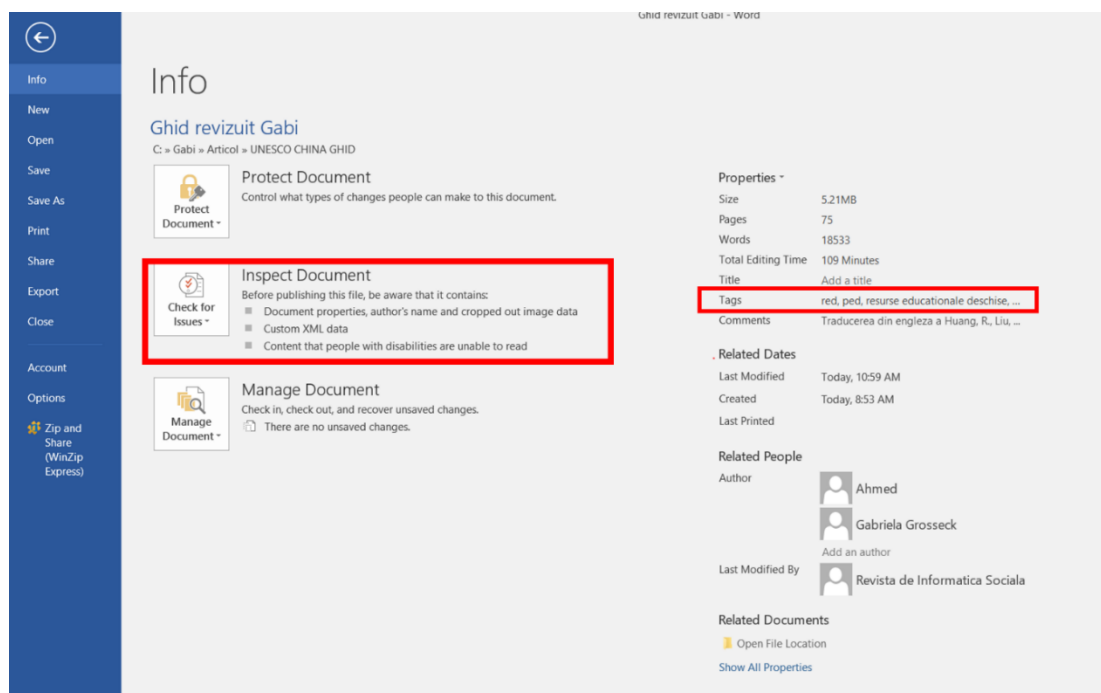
Ghid revizuit Gabi - Word

Info
New
Open
Save
Save As
Print
Share
Export
Close
Account
Options
Zip and Share (WinZip Express)

Info

Ghid revizuit Gabi
C: » Gabi » Articol » UNESCO CHINA GHID

Protect Document
Protect Document
Control what types of changes people can make to this document.

Check for Issues
Inspect Document
Before publishing this file, be aware that it contains:
Document properties, author's name and cropped out image data
Custom XML data
Content that people with disabilities are unable to read

Manage Document
Manage Document
Check in, check out, and recover unsaved changes.
There are no unsaved changes.

Properties
| | |
|---|---|
| Size | 5.21MB |
| Pages | 75 |
| Words | 18533 |
| Total Editing Time | 109 Minutes |
| Title | Add a title |
| Tags | red, ped, resurse educationale deschise, ... |
| Comments | Traducerea din engleza a Huang, R., Liu, ... |

Related Dates
| | |
|---|---|
| Last Modified | Today, 10:59 AM |
| Created | Today, 8:53 AM |
| Last Printed | |

Related People
Author
Ahmed
Gabriela Grosseck
Add an author
Last Modified By
Revista de Informatica Sociala

Related Documents
Open File Location
Show All Properties